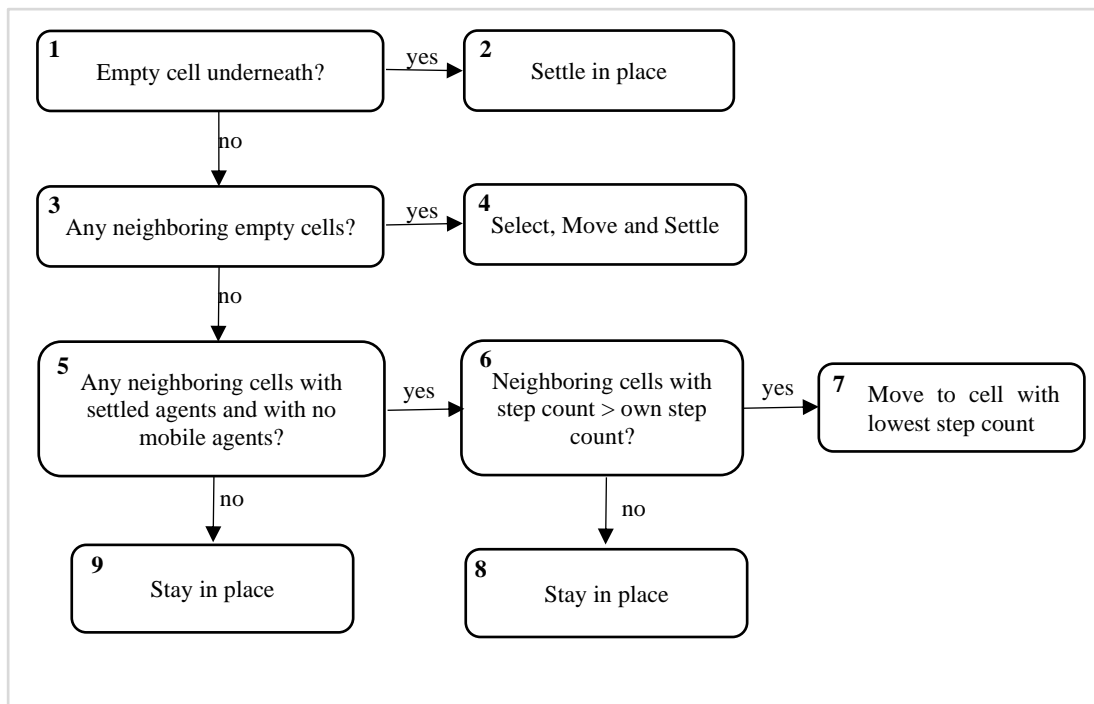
1
Empty cell underneath?

yes

2
Settle in place

no

3
Any neighboring empty cells?

yes

4
Select, Move and Settle

no

5
Any neighboring cells with settled agents and with no mobile agents?

yes

6
Neighboring cells with step count > own step count?

yes

7
Move to cell with lowest step count

no

no

9
Stay in place

8
Stay in place